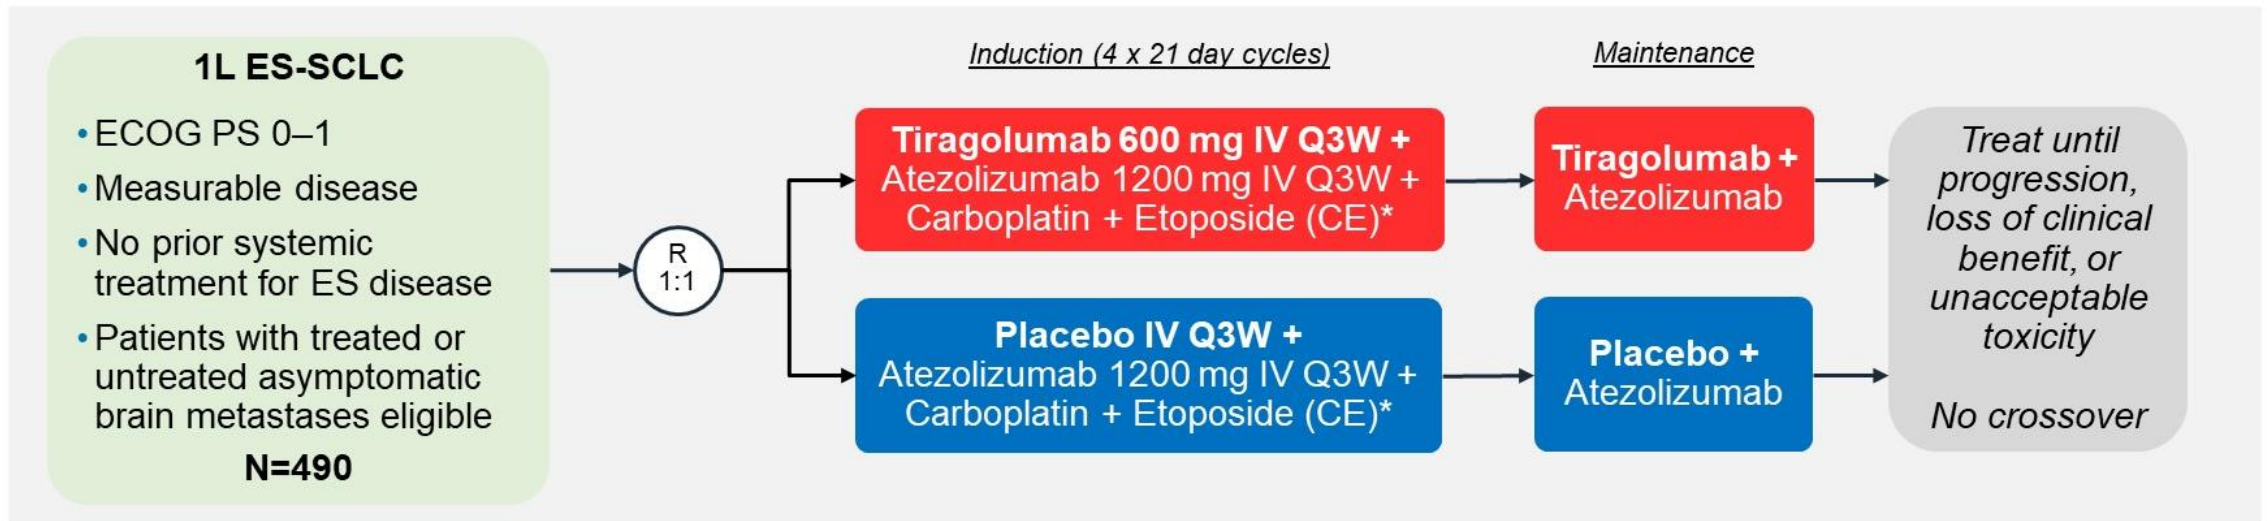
1L ES-SCLC

• ECOG PS 0–1
• Measurable disease
• No prior systemic treatment for ES disease
• Patients with treated or untreated asymptomatic brain metastases eligible

N=490

R
1:1

Induction (4 x 21 day cycles)

Tiragolumab 600 mg IV Q3W + Atezolizumab 1200 mg IV Q3W + Carboplatin + Etoposide (CE)*

Placebo IV Q3W + Atezolizumab 1200 mg IV Q3W + Carboplatin + Etoposide (CE)*

Maintenance

Tiragolumab + Atezolizumab

Placebo + Atezolizumab

Treat until progression, loss of clinical benefit, or unacceptable toxicity

No crossover